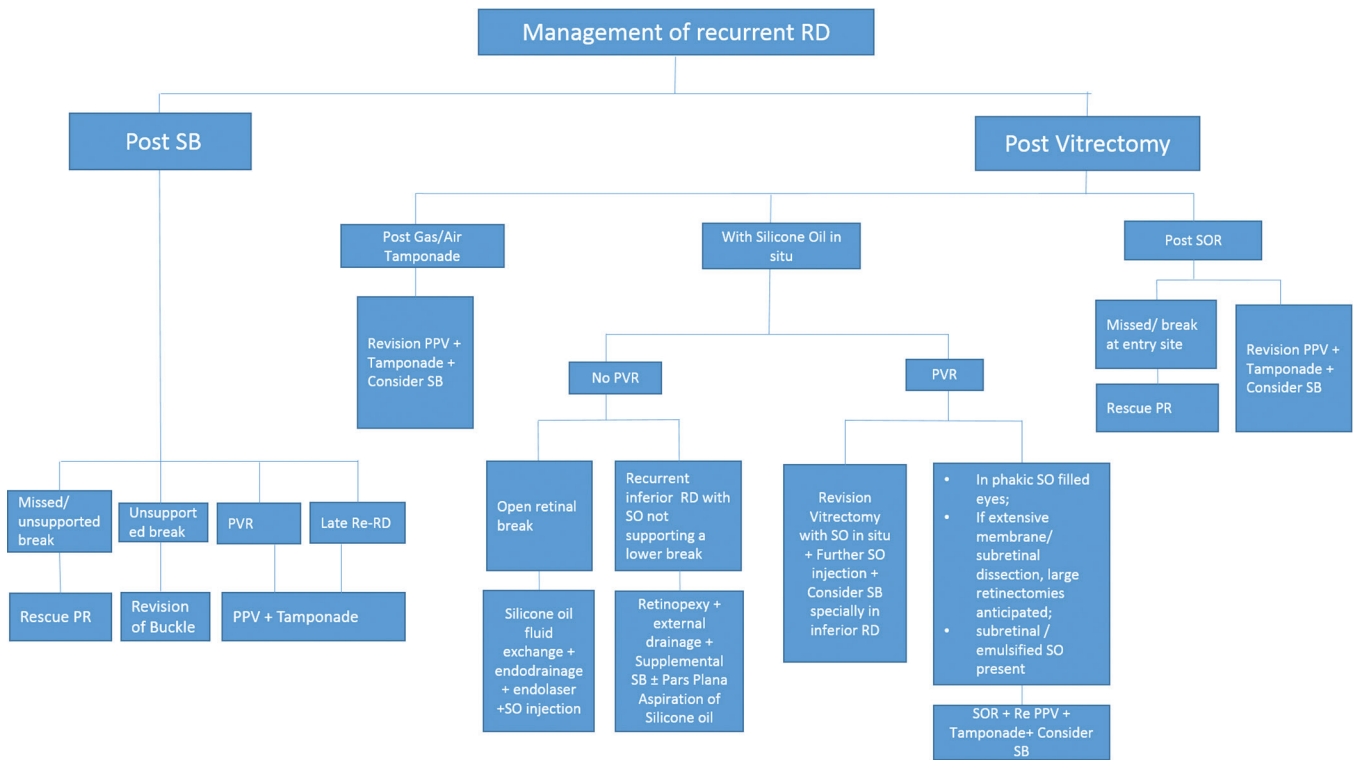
Management of recurrent RD

Post SB

Post Vitrectomy

Post Gas/Air Tamponade

With Silicone Oil in situ

Post SOR

Revision PPV + Tamponade + Consider SB

No PVR

PVR

Missed/ break at entry site

Revision PPV + Tamponade + Consider SB

Rescue PR

Missed/ unsupported break

Unsupport ed break

PVR

Late Re-RD

Rescue PR

Revision of Buckle

PPV + Tamponade

Open retinal break

Recurrent inferior RD with SO not supporting a lower break

Silicone oil fluid exchange + endodrainage + endolaser +SO injection

Retinopexy + external drainage + Supplemental SB ± Pars Plana Aspiration of Silicone oil

Revision Vitrectomy with SO in situ + Further SO injection + Consider SB specially in inferior RD

• In phakic SO filled eyes;
• If extensive membrane/ subretinal dissection, large retinectomies anticipated;
• subretinal / emulsified SO present

SOR + Re PPV + Tamponade+ Consider SB